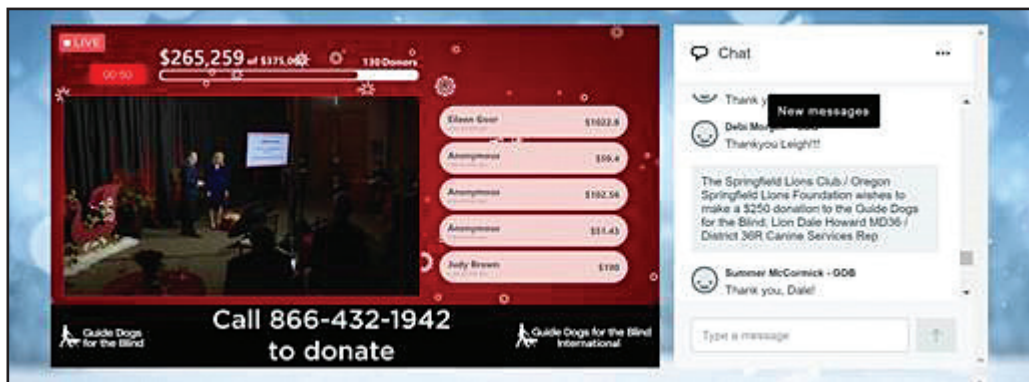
LIVE

00:50

$265,259 of $375,000

130 Donors

Eileen Gesr $1022.8

Anonymous $59.4

Anonymous $102.56

Anonymous $51.43

Judy Brown $100

Guide Dogs for the Blind

Call 866-432-1942 to donate

Guide Dogs for the Blind International

Chat

...

Thank y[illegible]

New messages

Debi Morgan - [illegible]

Thankyou Leigh!!!

The Springfield Lions Club / Oregon Springfield Lions Foundation wishes to make a $250 donation to the Guide Dogs for the Blind. Lion Dale Howard MD36 / District 36R Canine Services Rep

Summer McCormick - GDB

Thank you, Dale!

Type a message